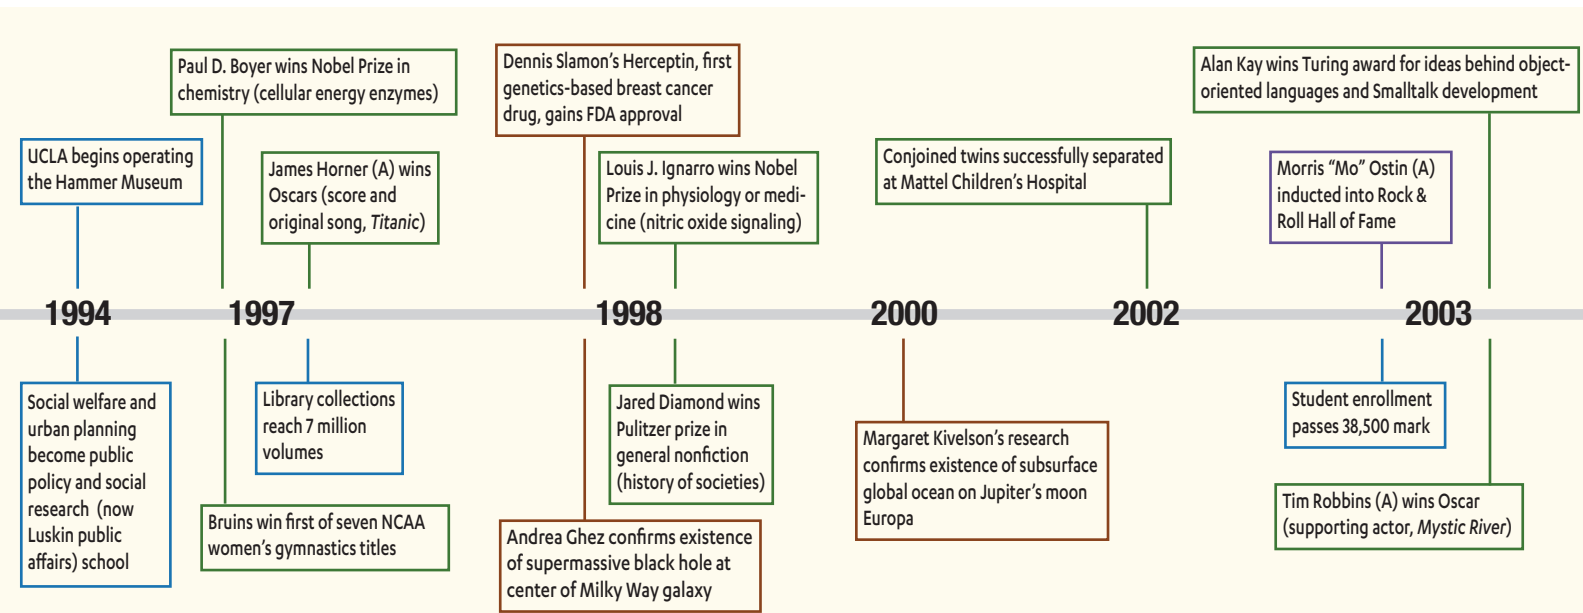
UCLA begins operating the Hammer Museum

Paul D. Boyer wins Nobel Prize in chemistry (cellular energy enzymes)

James Horner (A) wins Oscars (score and original song, *Titanic*)

Dennis Slamon's Herceptin, first genetics-based breast cancer drug, gains FDA approval

Louis J. Ignarro wins Nobel Prize in physiology or medicine (nitric oxide signaling)

Conjoined twins successfully separated at Mattel Children's Hospital

Alan Kay wins Turing award for ideas behind object-oriented languages and Smalltalk development

Morris "Mo" Ostin (A) inducted into Rock & Roll Hall of Fame

1994

1997

1998

2000

2002

2003

Social welfare and urban planning become public policy and social research (now Luskin public affairs) school

Library collections reach 7 million volumes

Bruins win first of seven NCAA women's gymnastics titles

Jared Diamond wins Pulitzer prize in general nonfiction (history of societies)

Andrea Ghez confirms existence of supermassive black hole at center of Milky Way galaxy

Margaret Kivelson's research confirms existence of subsurface global ocean on Jupiter's moon Europa

Student enrollment passes 38,500 mark

Tim Robbins (A) wins Oscar (supporting actor, *Mystic River*)